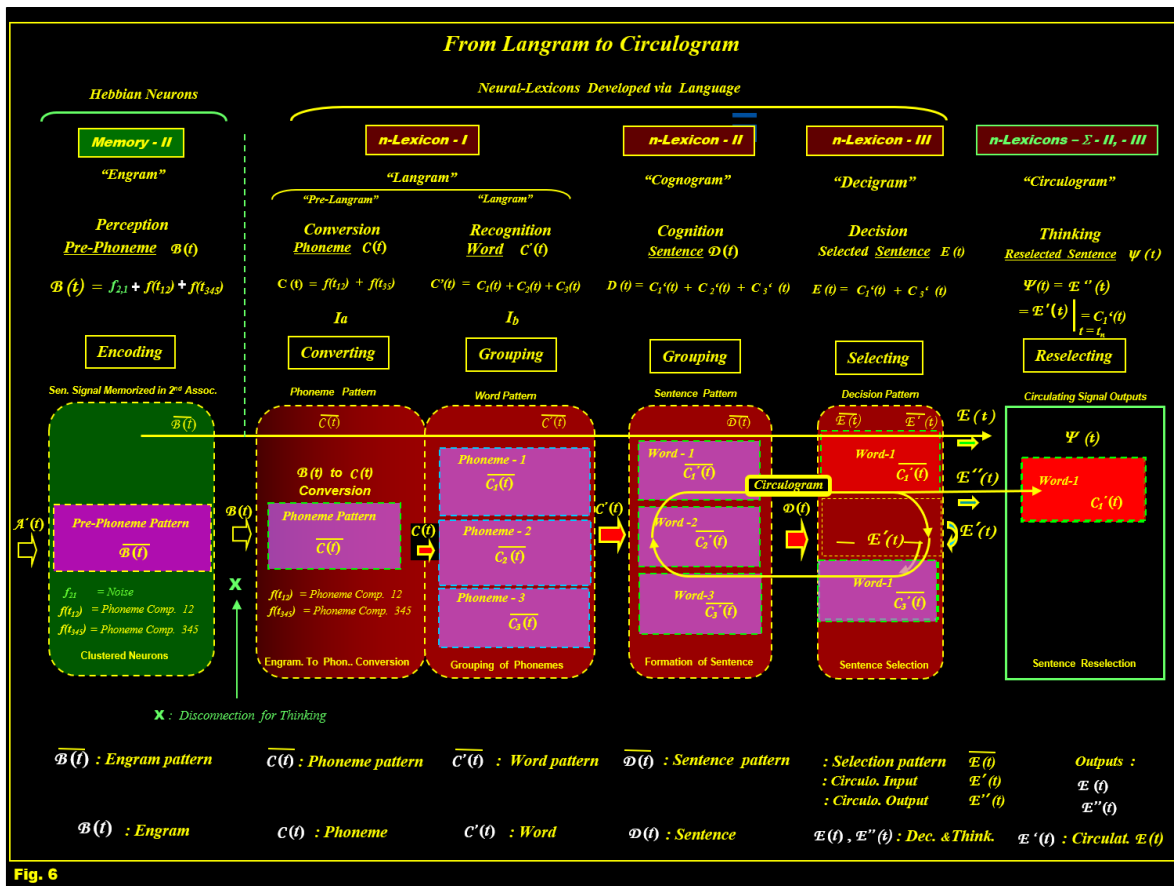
From Langram to Circulogram

Hebbian Neurons

Neural-Lexicons Developed via Language

Memory - II

"Engram"

Perception

Pre-Phoneme $\mathcal{B}(t)$

$\mathcal{B}(t) = f_{2,1} + f(t_{12}) + f(t_{345})$

Encoding

Sen. Signal Memorized in 2nd Assoc.

n-Lexicon - I

"Langram"

"Pre-Langram"

"Langram"

Conversion

Phoneme $C(t)$

$C(t) = f(t_{12}) + f(t_{35})$

$I_a$

Converting

Recognition

Word $C'(t)$

$C'(t) = C_1(t) + C_2(t) + C_3(t)$

$I_b$

Grouping

n-Lexicon - II

"Cognogram"

Cognition

Sentence $\mathcal{D}(t)$

$D(t) = C_1'(t) + C_2'(t) + C_3'(t)$

Grouping

n-Lexicon - III

"Decigram"

Decision

Selected Sentence $E(t)$

$E(t) = C_1'(t) + C_3'(t)$

Selecting

n-Lexicons – Σ - II, - III

"Circulogram"

Thinking

Reselected Sentence $\Psi(t)$

$\Psi(t) = E''(t)$

$= E'(t) \Big|_{t=t_n} = C_1'(t)$

Reselecting

Phoneme Pattern

Word Pattern

Sentence Pattern

Decision Pattern

Circulating Signal Outputs

$\overline{\mathcal{B}(t)}$

$\overline{C(t)}$

$\overline{C'(t)}$

$\overline{\mathcal{D}(t)}$

$\overline{E(t)}$ $\overline{E'(t)}$

$E(t)$

$\Psi(t)$

$E''(t)$

$A'(t)$

Pre-Phoneme Pattern

$\overline{\mathcal{B}(t)}$

$f_{21}$ = Noise

$f(t_{12})$ = Phoneme Comp. 12

$f(t_{345})$ = Phoneme Comp. 345

Clustered Neurons

$\mathcal{B}(t)$

x

$\mathcal{B}(t)$ to $C(t)$ Conversion

Phoneme Pattern

$\overline{C(t)}$

$f(t_{12})$ = Phoneme Comp. 12

$f(t_{345})$ = Phoneme Comp. 345

Engram. To Phon.. Conversion

$C(t)$

Phoneme - 1

$\overline{C_1(t)}$

Phoneme - 2

$\overline{C_2(t)}$

Phoneme - 3

$\overline{C_3(t)}$

Grouping of Phonemes

$C'(t)$

Word - 1

$\overline{C_1'(t)}$

Word -2

$\overline{C_2'(t)}$

Word-3

$\overline{C_3'(t)}$

Formation of Sentence

Circulogram

$\mathcal{D}(t)$

Word-1

$\overline{C_1'(t)}$

$E'(t)$

Word-1

$\overline{C_3'(t)}$

Sentence Selection

$E'(t)$

Word-1

$C_1'(t)$

Sentence Reselection

x : Disconnection for Thinking

$\overline{\mathcal{B}(t)}$ : Engram pattern

$\overline{C(t)}$ : Phoneme pattern

$\overline{C'(t)}$ : Word pattern

$\overline{\mathcal{D}(t)}$ : Sentence pattern

: Selection pattern $\overline{E(t)}$

: Circulo. Input $E'(t)$

: Circulo. Output $E''(t)$

Outputs :

$E(t)$

$E''(t)$

$\mathcal{B}(t)$ : Engram

$C(t)$ : Phoneme

$C'(t)$ : Word

$\mathcal{D}(t)$ : Sentence

$E(t)$, $E''(t)$ : Dec. &Think.

$E'(t)$ : Circulat. $E(t)$

Fig. 6